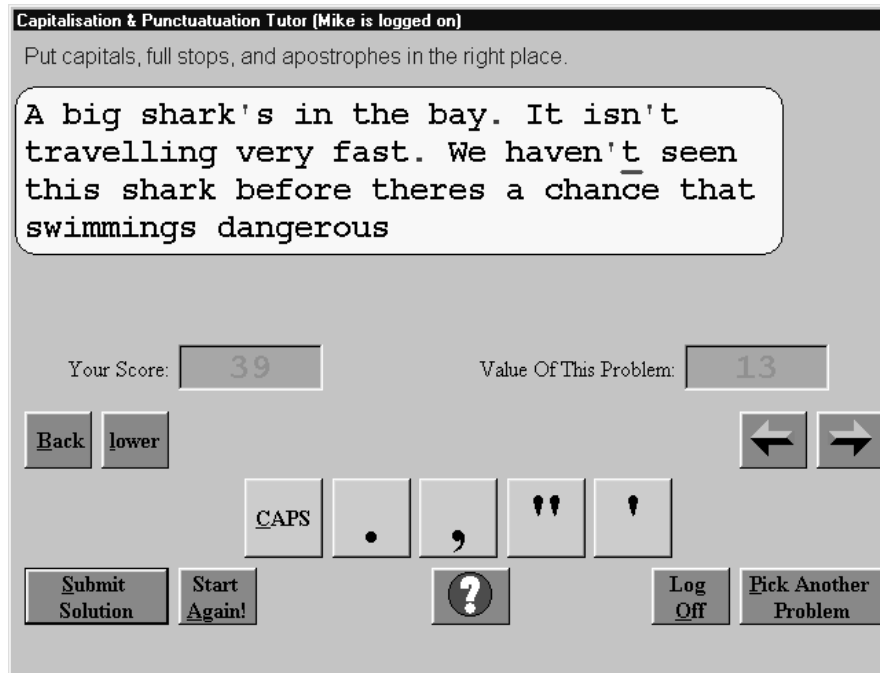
Capitalisation & Punctuatuation Tutor (Mike is logged on)

Put capitals, full stops, and apostrophes in the right place.

A big shark's in the bay. It isn't travelling very fast. We haven't seen this shark before theres a chance that swimmings dangerous

Your Score: 39

Value Of This Problem: 13

Back

lower

CAPS

.

,

"

'

Submit Solution

Start Again!

?

Log Off

Pick Another Problem